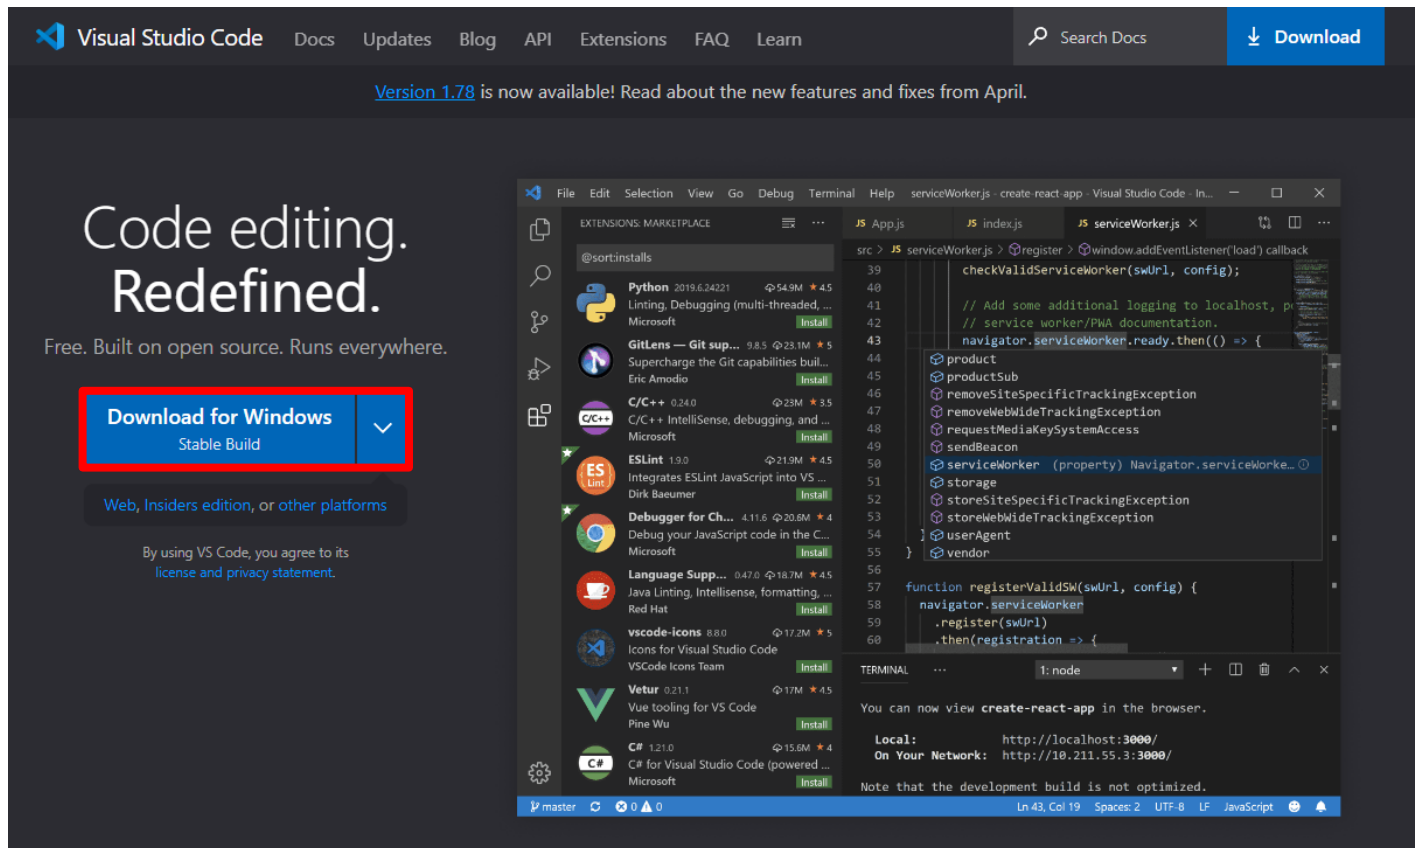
Visual Studio Code Docs Updates Blog API Extensions FAQ Learn Search Docs Download

Version 1.78 is now available! Read about the new features and fixes from April.

Code editing. Redefined.

Free. Built on open source. Runs everywhere.

Download for Windows
Stable Build

Web, Insiders edition, or other platforms

By using VS Code, you agree to its license and privacy statement.

File Edit Selection View Go Debug Terminal Help serviceWorker.js - create-react-app - Visual Studio Code - In...

EXTENSIONS: MARKETPLACE
@sort:installs

Python 2019.6.24221 54.9M ★4.5
Linting, Debugging (multi-threaded, ...
Microsoft Install

GitLens — Git sup... 9.8.5 23.1M ★5
Supercharge the Git capabilities buil...
Eric Amodio Install

C/C++ 0.24.0 23M ★3.5
C/C++ IntelliSense, debugging, and ...
Microsoft Install

ESLint 1.9.0 21.9M ★4.5
Integrates ESLint JavaScript into VS ...
Dirk Baeumer Install

Debugger for Ch... 4.11.6 20.6M ★4
Debug your JavaScript code in the C...
Microsoft Install

Language Supp... 0.47.0 18.7M ★4.5
Java Linting, Intellisense, formatting, ...
Red Hat Install

vscode-icons 8.8.0 17.2M ★5
Icons for Visual Studio Code
VSCode Icons Team Install

Vetur 0.21.1 17M ★4.5
Vue tooling for VS Code
Pine Wu Install

C# 1.21.0 15.6M ★4
C# for Visual Studio Code (powered ...
Microsoft Install

App.js index.js serviceWorker.js

src > serviceWorker.js > register > window.addEventListener('load') callback

39 checkValidServiceWorker(swUrl, config);
40
41 // Add some additional logging to localhost, p
42 // service worker/PWA documentation.
43 navigator.serviceWorker.ready.then(() => {
44 product
45 productSub
46 removeSiteSpecificTrackingException
47 removeWebWideTrackingException
48 requestMediaKeySystemAccess
49 sendBeacon
50 serviceWorker (property) Navigator.serviceWorke...
51 storage
52 storeSiteSpecificTrackingException
53 storeWebWideTrackingException
54 } userAgent
55 } vendor
56
57 function registerValidSW(swUrl, config) {
58 navigator.serviceWorker
59 .register(swUrl)
60 .then(registration => {

TERMINAL ... 1: node

You can now view create-react-app in the browser.

Local: http://localhost:3000/
On Your Network: http://10.211.55.3:3000/

Note that the development build is not optimized.

master 0 0 Ln 43, Col 19 Spaces: 2 UTF-8 LF JavaScript